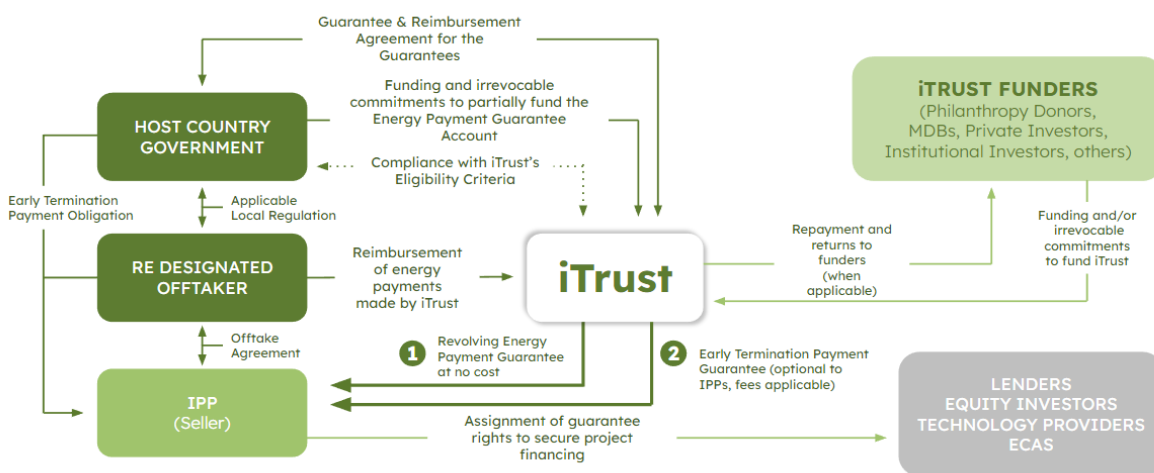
Guarantee & Reimbursement Agreement for the Guarantees

HOST COUNTRY GOVERNMENT

Funding and irrevocable commitments to partially fund the Energy Payment Guarantee Account

Compliance with iTrust's Eligibility Criteria

iTRUST FUNDERS
(Philanthropy Donors, MDBs, Private Investors, Institutional Investors, others)

Early Termination Payment Obligation

Applicable Local Regulation

RE DESIGNATED OFFTAKER

Reimbursement of energy payments made by iTrust

iTrust

Repayment and returns to funders (when applicable)

Funding and/or irrevocable commitments to fund iTrust

Offtake Agreement

1 Revolving Energy Payment Guarantee at no cost

2 Early Termination Payment Guarantee (optional to IPPs, fees applicable)

IPP
(Seller)

Assignment of guarantee rights to secure project financing

LENDERS
EQUITY INVESTORS
TECHNOLOGY PROVIDERS
ECAS